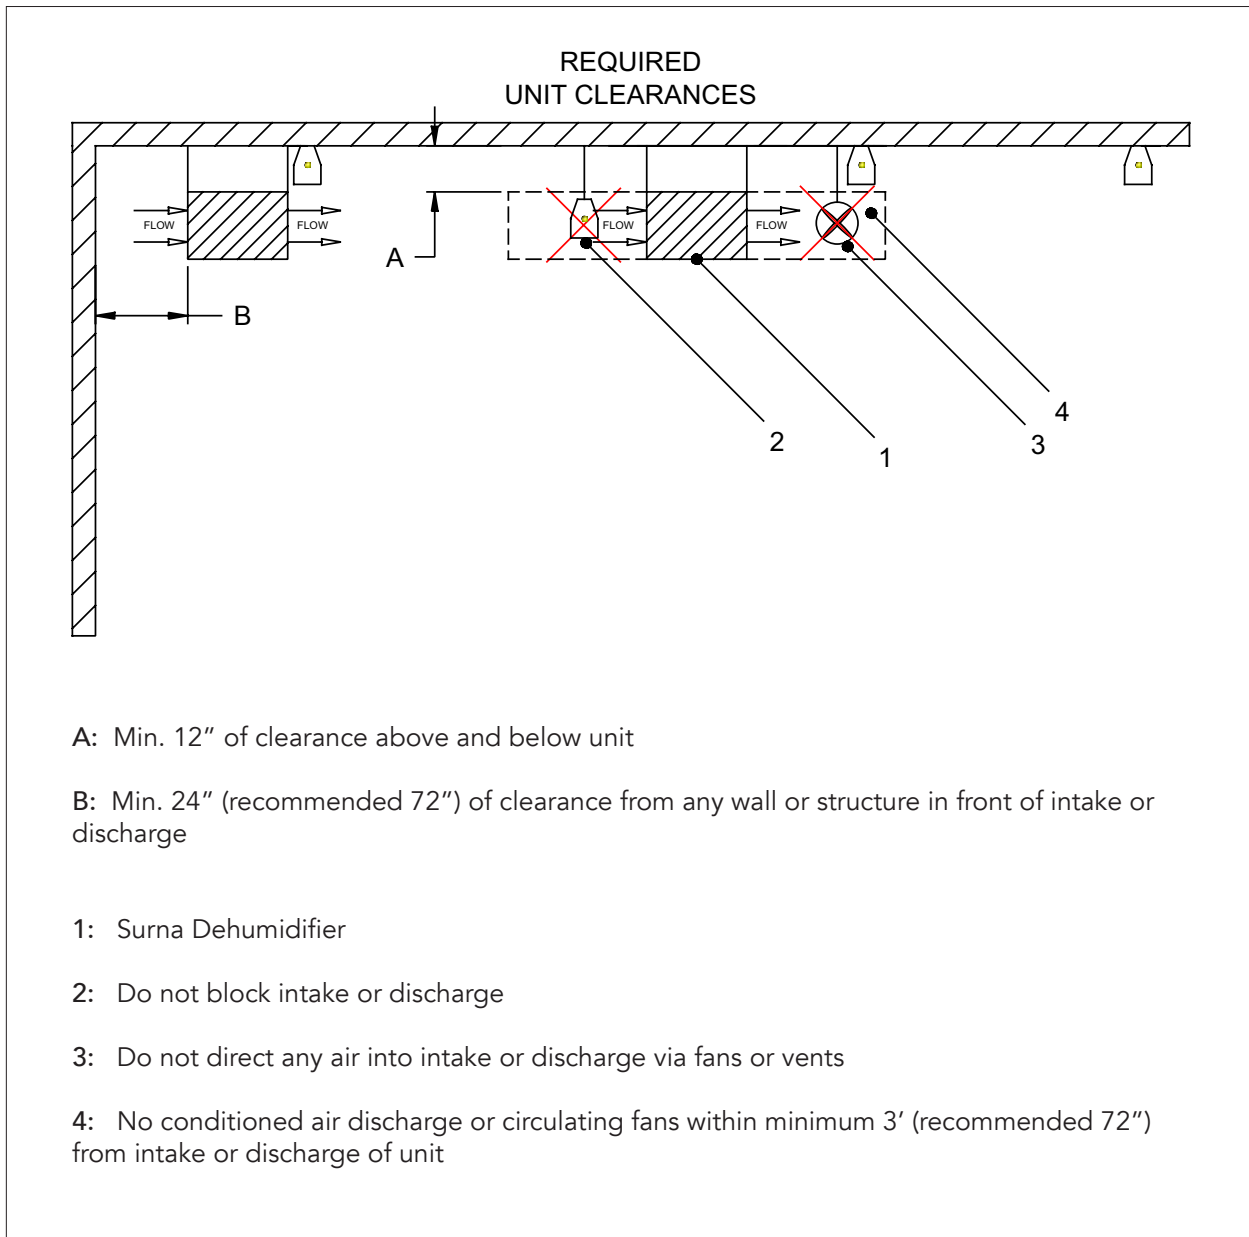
REQUIRED
UNIT CLEARANCES

FLOW

FLOW

FLOW

FLOW

A

B

2

1

3

4

A: Min. 12″ of clearance above and below unit

B: Min. 24″ (recommended 72″) of clearance from any wall or structure in front of intake or discharge

1: Surna Dehumidifier

2: Do not block intake or discharge

3: Do not direct any air into intake or discharge via fans or vents

4: No conditioned air discharge or circulating fans within minimum 3′ (recommended 72″) from intake or discharge of unit